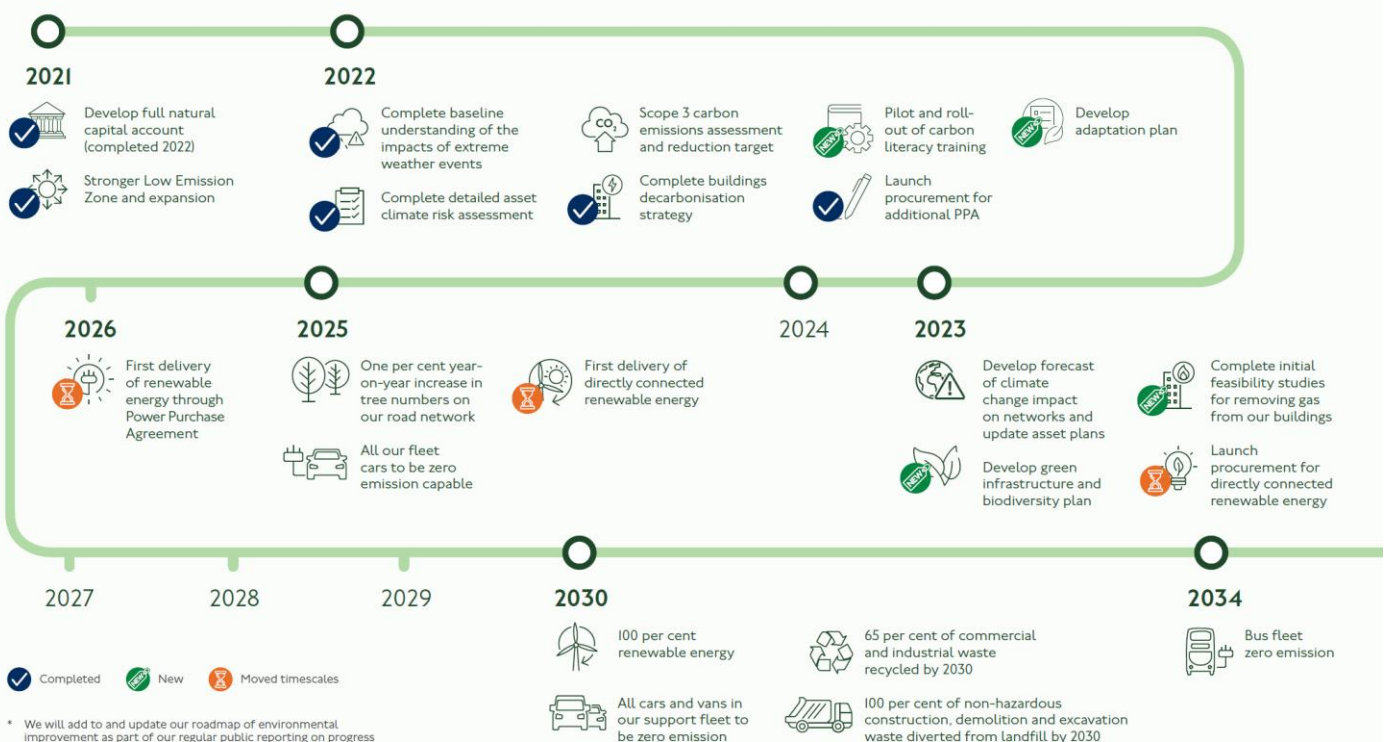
2021

Develop full natural capital account (completed 2022)

Stronger Low Emission Zone and expansion

2022

Complete baseline understanding of the impacts of extreme weather events

Complete detailed asset climate risk assessment

Scope 3 carbon emissions assessment and reduction target

Complete buildings decarbonisation strategy

Pilot and roll-out of carbon literacy training

Launch procurement for additional PPA

Develop adaptation plan

2026

First delivery of renewable energy through Power Purchase Agreement

2025

One per cent year-on-year increase in tree numbers on our road network

All our fleet cars to be zero emission capable

First delivery of directly connected renewable energy

2024

2023

Develop forecast of climate change impact on networks and update asset plans

Develop green infrastructure and biodiversity plan

Complete initial feasibility studies for removing gas from our buildings

Launch procurement for directly connected renewable energy

2027

2028

2029

2030

100 per cent renewable energy

All cars and vans in our support fleet to be zero emission

65 per cent of commercial and industrial waste recycled by 2030

100 per cent of non-hazardous construction, demolition and excavation waste diverted from landfill by 2030

2034

Bus fleet zero emission

Completed NEW New Moved timescales

* We will add to and update our roadmap of environmental improvement as part of our regular public reporting on progress